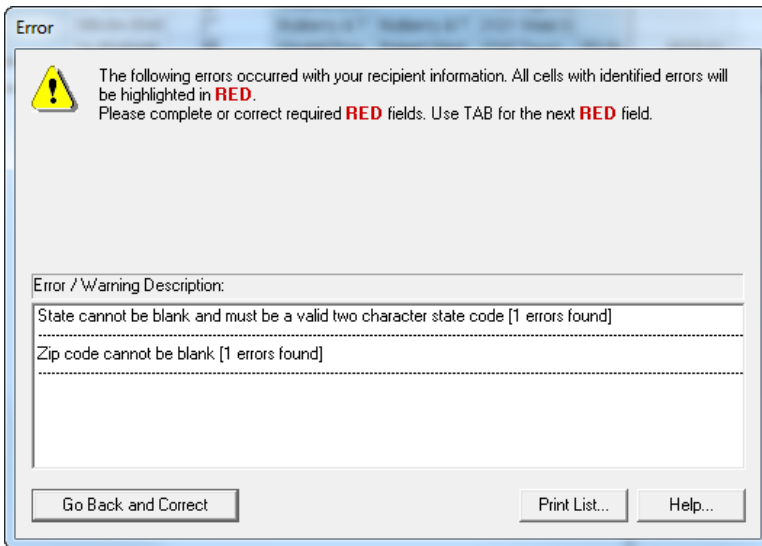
Error

The following errors occurred with your recipient information. All cells with identified errors will be highlighted in RED.
Please complete or correct required RED fields. Use TAB for the next RED field.

Error / Warning Description:

State cannot be blank and must be a valid two character state code [1 errors found]

Zip code cannot be blank [1 errors found]

Go Back and Correct

Print List...

Help...